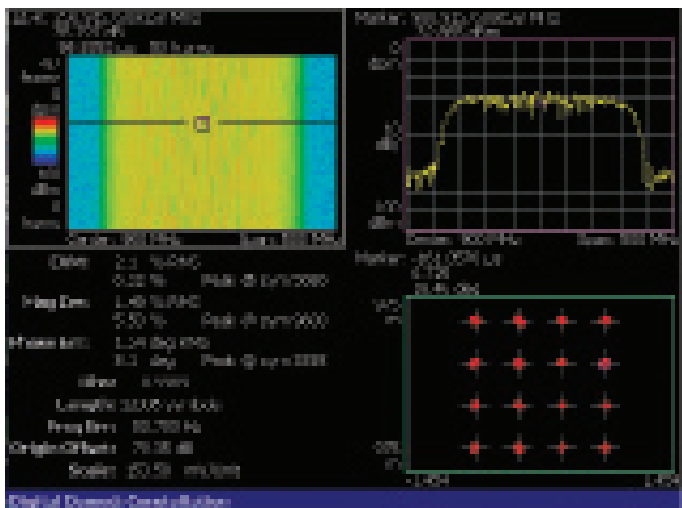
Marker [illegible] MHz
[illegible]
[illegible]

Marker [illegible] MHz
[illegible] dBm

Center: 900 MHz
Span: 300 MHz

Center: 900 MHz
Span: 300 MHz

EVM: 2.1 %RMS
5.22 %
Peak @ sym 3000

Mag Err: 1.48 %RMS
5.50 %
Peak @ sym 3000

Phase Err: 1.34 deg RMS
8.1 deg
Peak @ sym 3000

Marker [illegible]

Length: 3000 symbols

Freq Err: 50.700 Hz

IQ Origin Offset: -75.35 dB

Scale: 42.59 mV/div

Digital Demod: Constellation